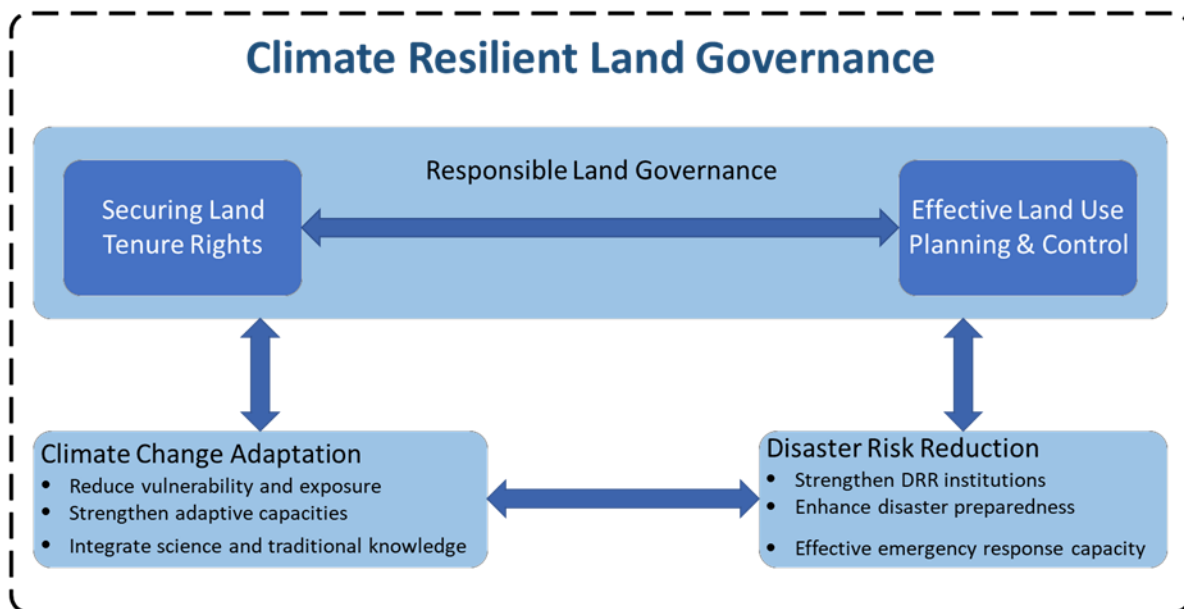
Climate Resilient Land Governance

Responsible Land Governance

Securing Land Tenure Rights

Effective Land Use Planning & Control

Climate Change Adaptation
- Reduce vulnerability and exposure
- Strengthen adaptive capacities
- Integrate science and traditional knowledge

Disaster Risk Reduction
- Strengthen DRR institutions
- Enhance disaster preparedness
- Effective emergency response capacity